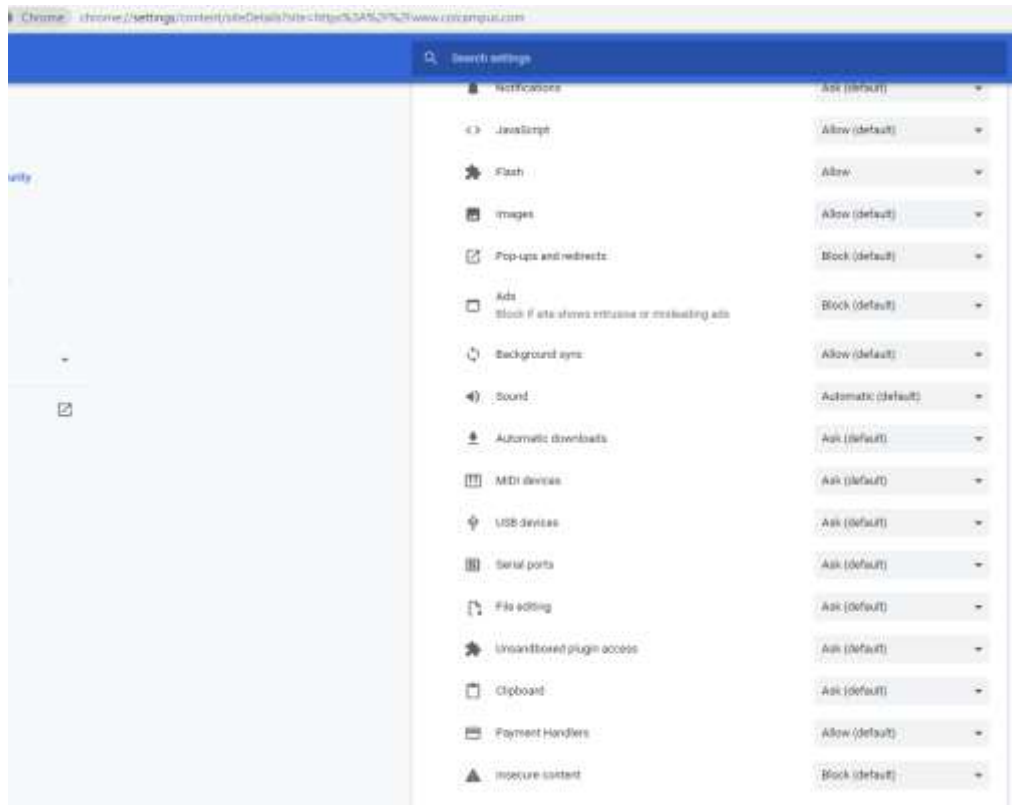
Chrome chrome://settings/content/siteDetails?site=https%3A%2F%2Fwww.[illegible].com

Search settings

urity

Notifications Ask (default)

JavaScript Allow (default)

Flash Allow

Images Allow (default)

Pop-ups and redirects Block (default)

Ads
Block if site shows intrusive or misleading ads
Block (default)

Background sync Allow (default)

Sound Automatic (default)

Automatic downloads Ask (default)

MIDI devices Ask (default)

USB devices Ask (default)

Serial ports Ask (default)

File editing Ask (default)

Unsandboxed plugin access Ask (default)

Clipboard Ask (default)

Payment Handlers Allow (default)

Insecure content Block (default)